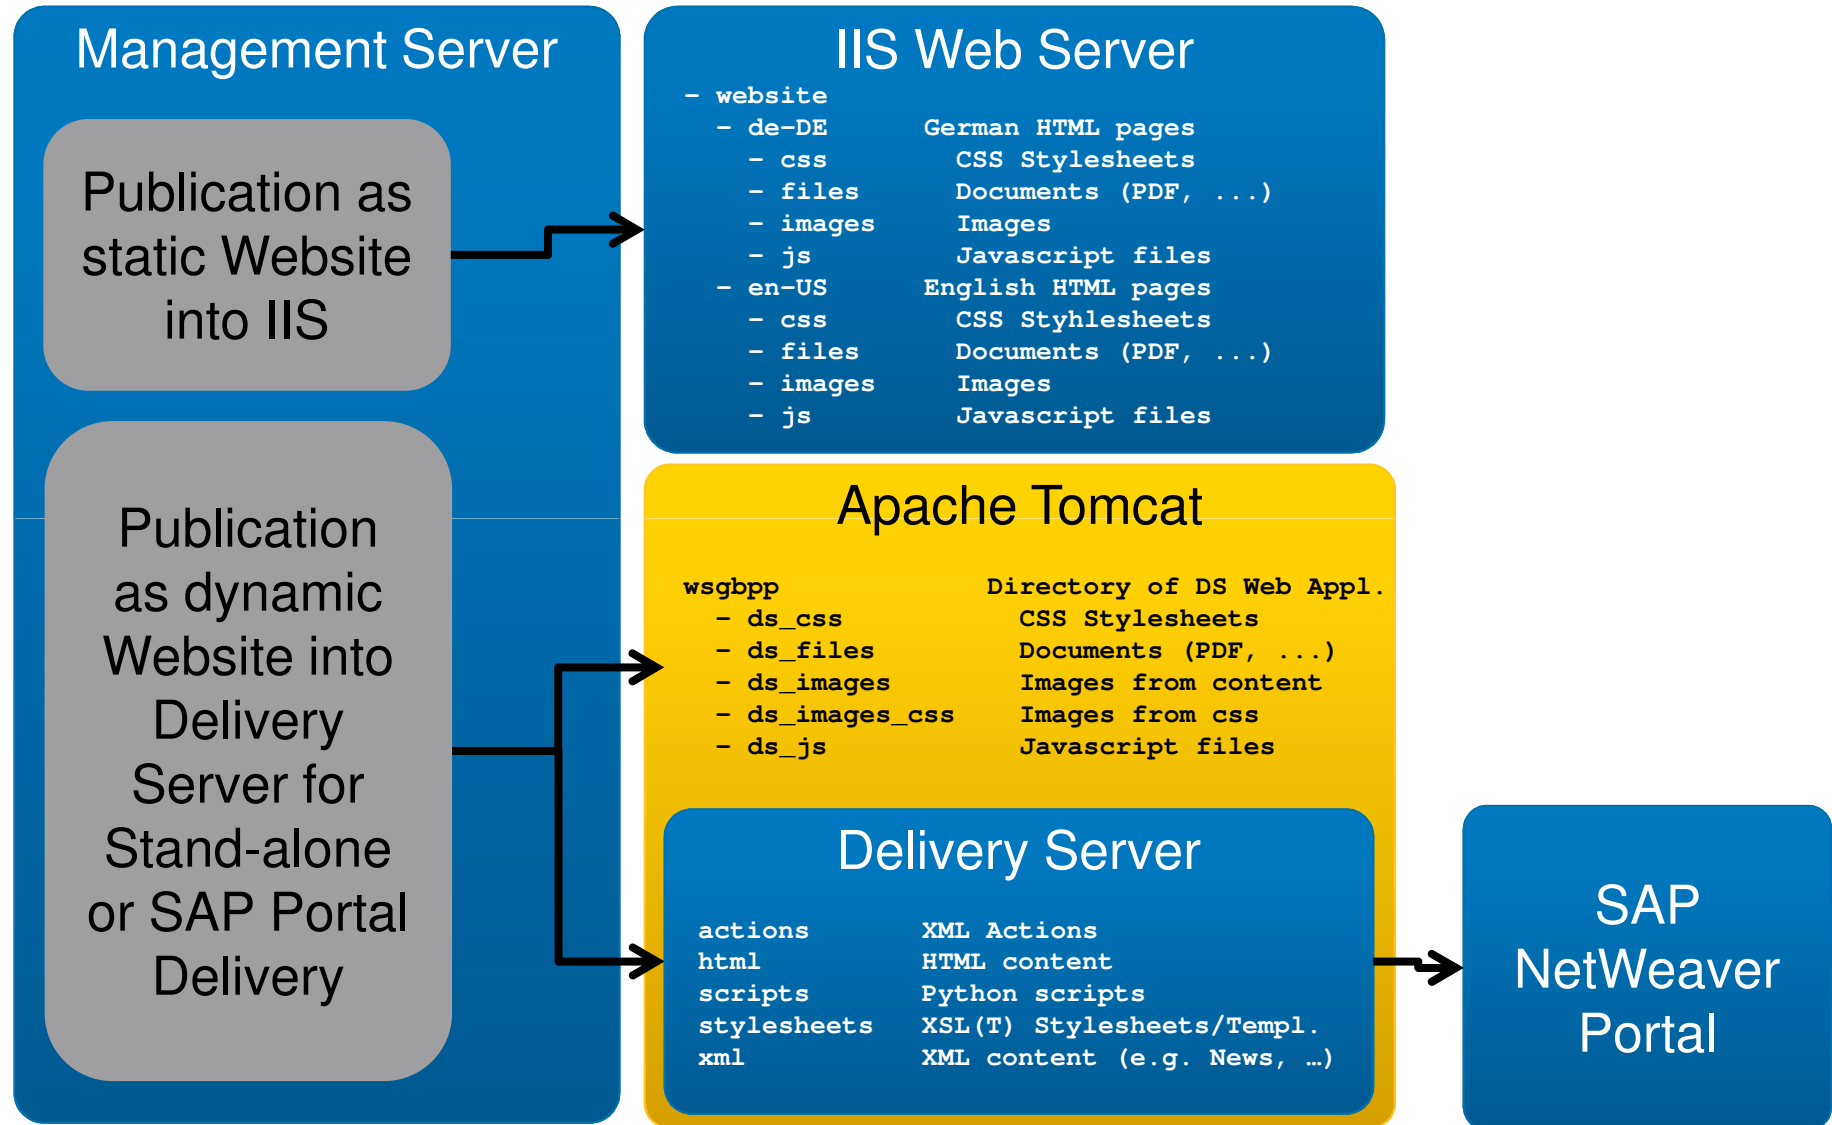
Management Server

Publication as static Website into IIS

Publication as dynamic Website into Delivery Server for Stand-alone or SAP Portal Delivery

IIS Web Server

- website
- de-DE German HTML pages
- css CSS Stylesheets
- files Documents (PDF, ...)
- images Images
- js Javascript files
- en-US English HTML pages
- css CSS Styhlesheets
- files Documents (PDF, ...)
- images Images
- js Javascript files

Apache Tomcat

wsgbpp Directory of DS Web Appl.
- ds_css CSS Stylesheets
- ds_files Documents (PDF, ...)
- ds_images Images from content
- ds_images_css Images from css
- ds_js Javascript files

Delivery Server

actions XML Actions
html HTML content
scripts Python scripts
stylesheets XSL(T) Stylesheets/Templ.
xml XML content (e.g. News, …)

SAP NetWeaver Portal